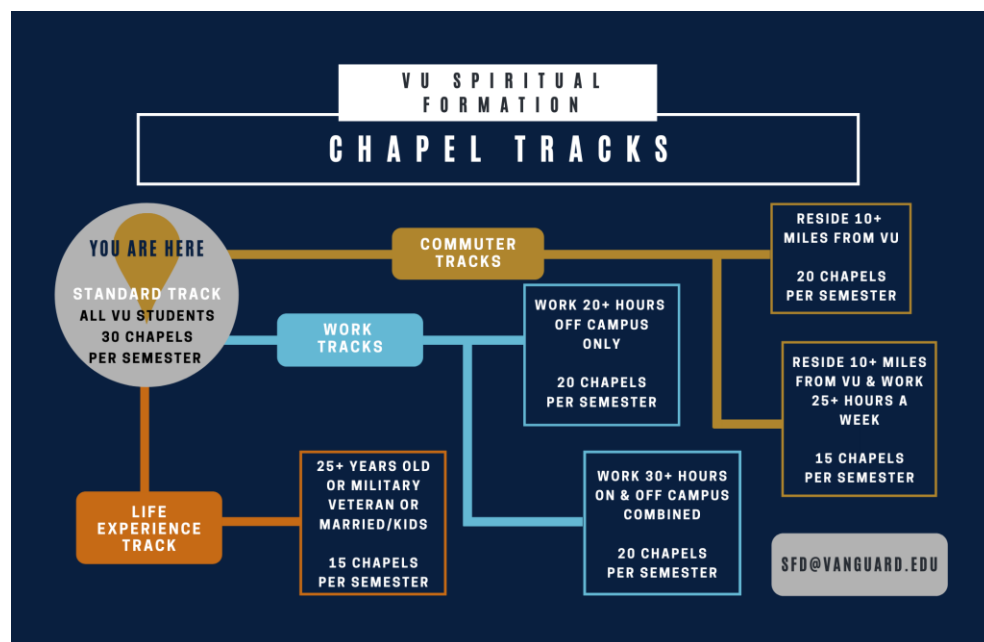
VU SPIRITUAL FORMATION

CHAPEL TRACKS

YOU ARE HERE

STANDARD TRACK
ALL VU STUDENTS
30 CHAPELS
PER SEMESTER

COMMUTER TRACKS

RESIDE 10+ MILES FROM VU

20 CHAPELS PER SEMESTER

RESIDE 10+ MILES FROM VU & WORK 25+ HOURS A WEEK

15 CHAPELS PER SEMESTER

WORK TRACKS

WORK 20+ HOURS OFF CAMPUS ONLY

20 CHAPELS PER SEMESTER

WORK 30+ HOURS ON & OFF CAMPUS COMBINED

20 CHAPELS PER SEMESTER

LIFE EXPERIENCE TRACK

25+ YEARS OLD OR MILITARY VETERAN OR MARRIED/KIDS

15 CHAPELS PER SEMESTER

SFD@VANGUARD.EDU